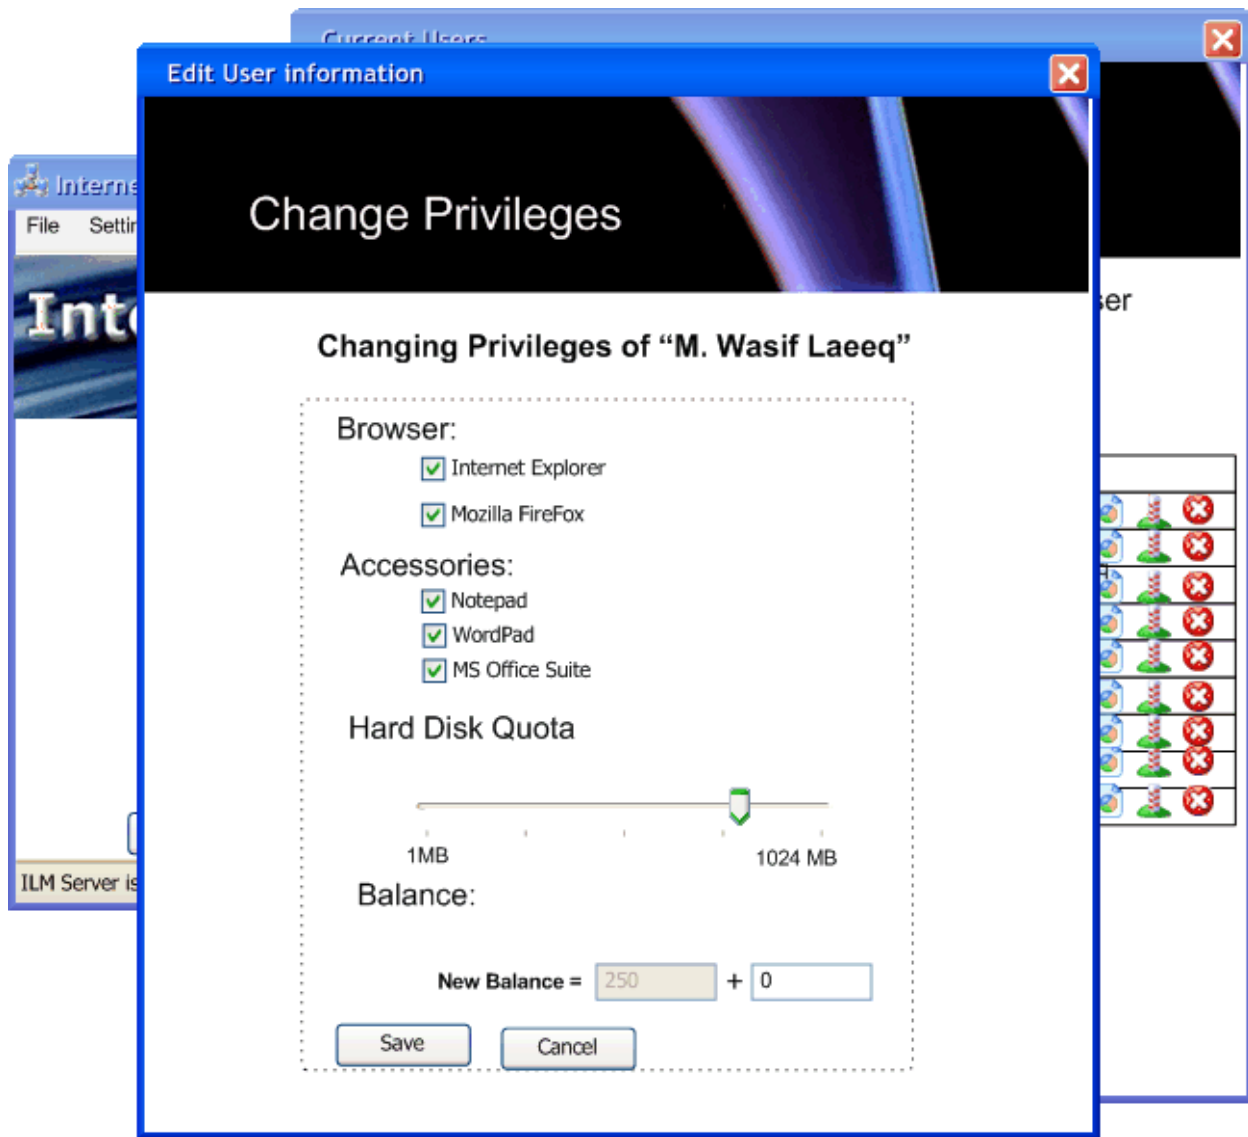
Current Users

Interne

File Settir

Int

ILM Server is

ser

Edit User information

Change Privileges

Changing Privileges of “M. Wasif Laeeq”

Browser:

Internet Explorer

Mozilla FireFox

Accessories:

Notepad

WordPad

MS Office Suite

Hard Disk Quota

1MB

1024 MB

Balance:

New Balance = 250 + 0

Save

Cancel